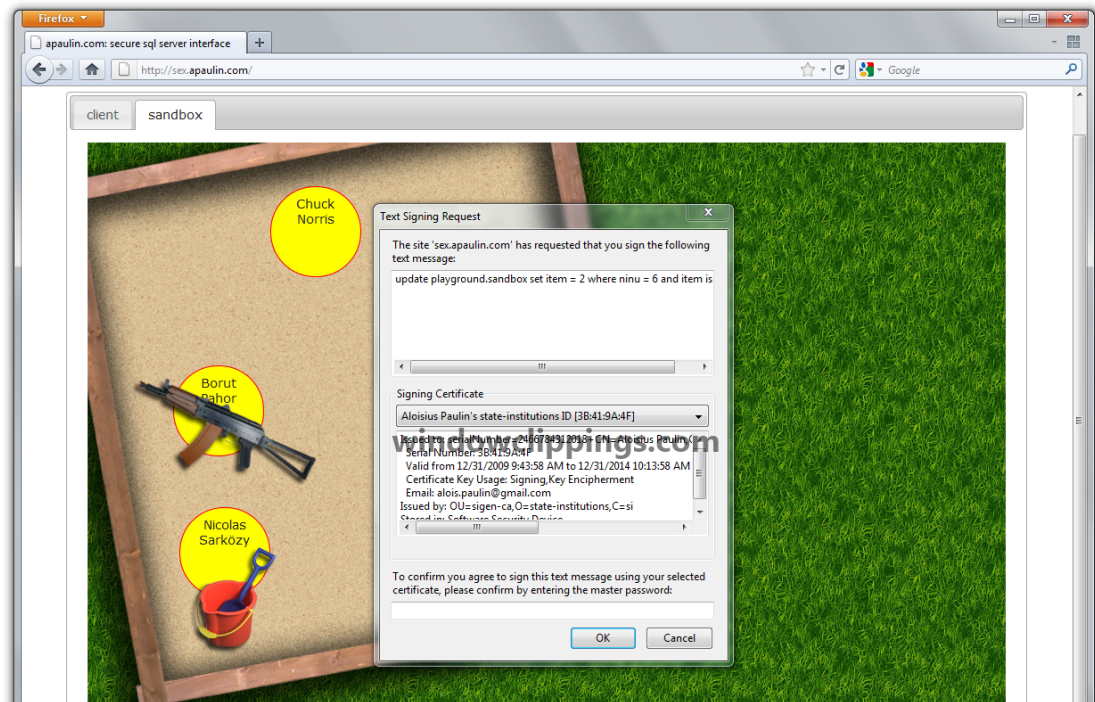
Firefox

apaulin.com: secure sql server interface

+

http://sex.apaulin.com/

Google

client

sandbox

Chuck Norris

Borut Pahor

Nicolas Sarközy

Text Signing Request

The site 'sex.apaulin.com' has requested that you sign the following text message:

update playground.sandbox set item = 2 where ninu = 6 and item is

Signing Certificate

Aloisius Paulin's state-institutions ID [3B:41:9A:4F]

Issued to: serialNumber=2466784312018+CN=Aloisius Paulin,C
Serial Number: 3B:41:9A:4F
Valid from 12/31/2009 9:43:58 AM to 12/31/2014 10:13:58 AM
Certificate Key Usage: Signing,Key Encipherment
Email: alois.paulin@gmail.com
Issued by: OU=sigen-ca,O=state-institutions,C=si
Stored in: Software Security Device

windowclippings.com

To confirm you agree to sign this text message using your selected certificate, please confirm by entering the master password:

OK

Cancel